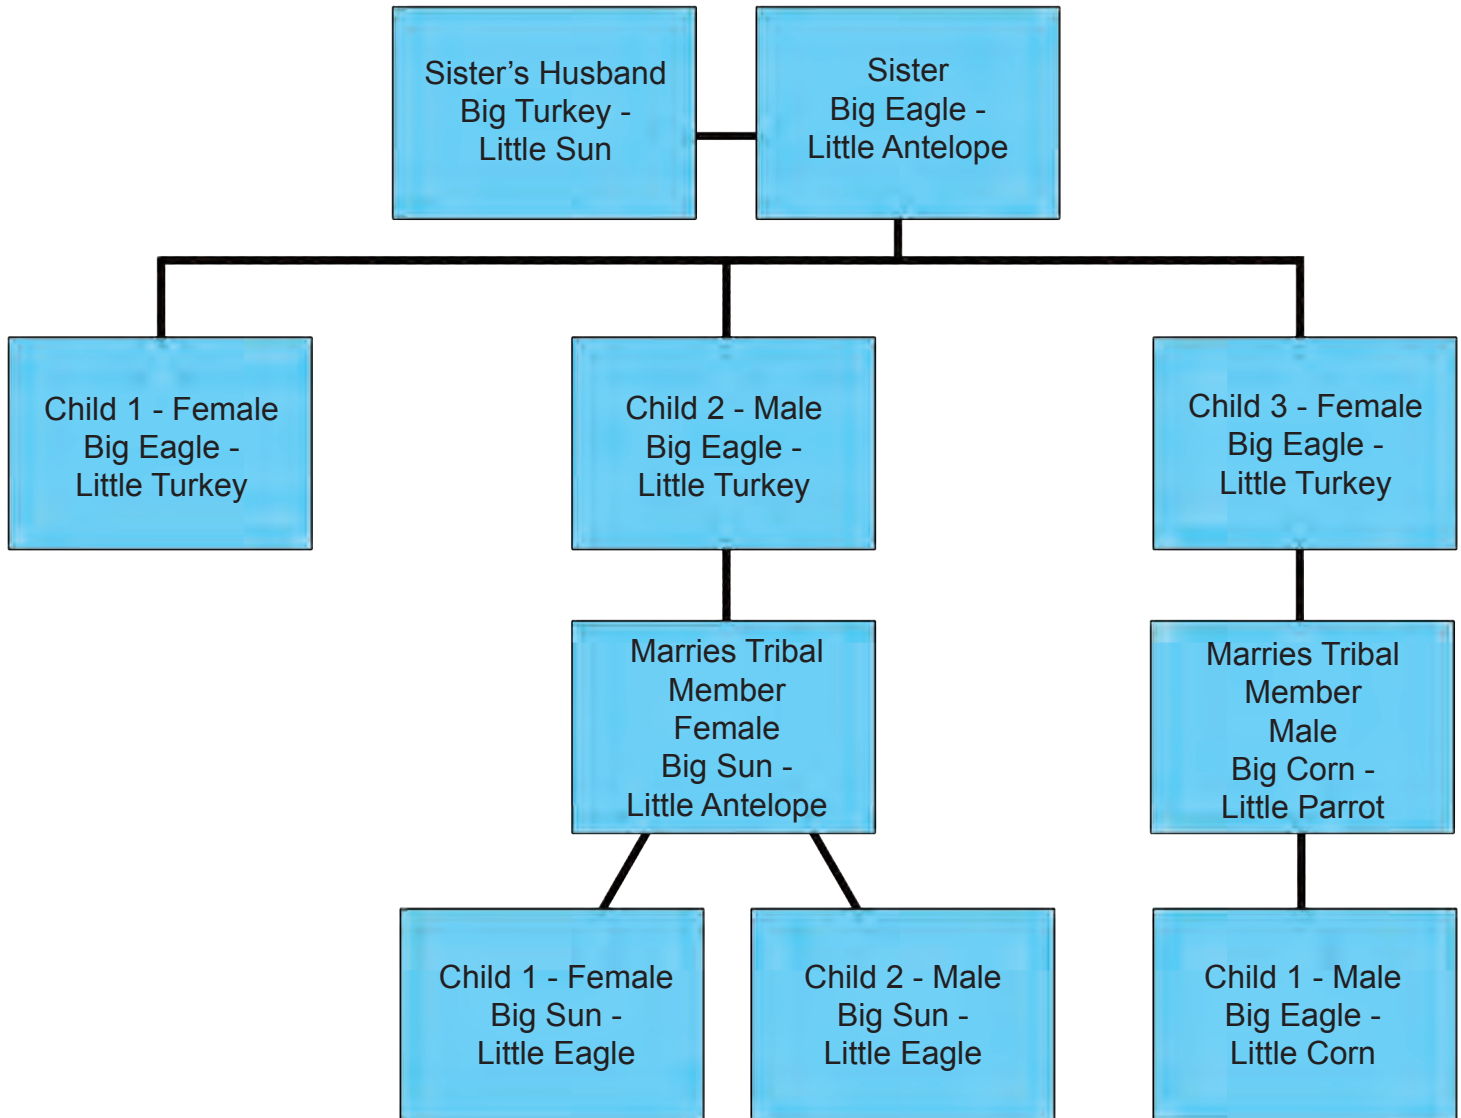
Sister’s Husband
Big Turkey -
Little Sun

Sister
Big Eagle -
Little Antelope

Child 1 - Female
Big Eagle -
Little Turkey

Child 2 - Male
Big Eagle -
Little Turkey

Child 3 - Female
Big Eagle -
Little Turkey

Marries Tribal
Member
Female
Big Sun -
Little Antelope

Marries Tribal
Member
Male
Big Corn -
Little Parrot

Child 1 - Female
Big Sun -
Little Eagle

Child 2 - Male
Big Sun -
Little Eagle

Child 1 - Male
Big Eagle -
Little Corn